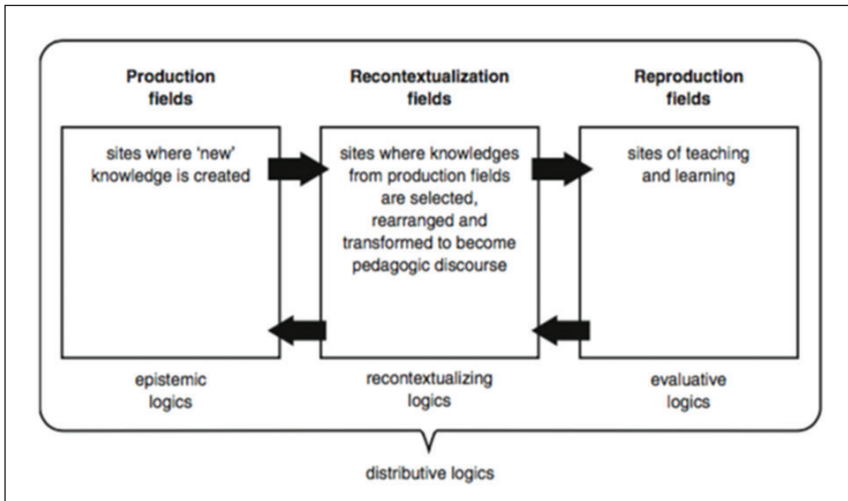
Production fields

sites where 'new' knowledge is created

epistemic logics

Recontextualization fields

sites where knowledges from production fields are selected, rearranged and transformed to become pedagogic discourse

recontextualizing logics

Reproduction fields

sites of teaching and learning

evaluative logics

distributive logics